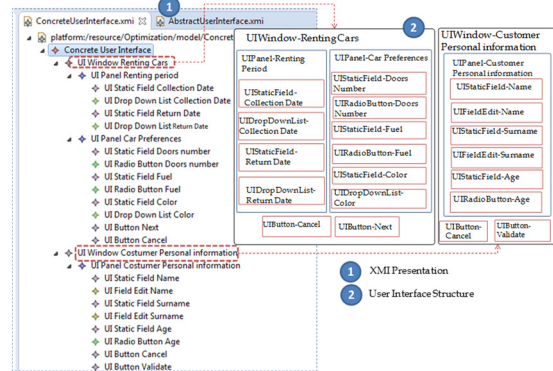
ConcreteUserInterface.xmi
AbstractUserInterface.xmi
1
platform:/resource/Optimization/model/Concret
Concrete User Interface
UI Window Renting Cars
UI Panel Renting period
UI Static Field Collection Date
UI Drop Down List Collection Date
UI Static Field Return Date
UI Drop Down List Return Date
UI Panel Car Preferences
UI Static Field Doors number
UI Radio Button Doors number
UI Static Field Fuel
UI Radio Button Fuel
UI Static Field Color
UI Drop Down List Color
UI Button Next
UI Button Cancel
UI Window Costumer Personal information
UI Panel Costumer Personal information
UI Static Field Name
UI Field Edit Name
UI Static Field Surname
UI Field Edit Surname
UI Static Field Age
UI Radio Button Age
UI Button Cancel
UI Button Validate

2
UIWindow-RentingCars
UIPanel-Renting Period
UIStaticField-Collection Date
UIDropDownList-Collection Date
UIStaticField-Return Date
UIDropDownList-Return Date
UIPanel-Car Preferences
UIStaticField-Doors Number
UIRadioButton-Doors Number
UIStaticField-Fuel
UIRadioButton-Fuel
UIStaticField-Color
UIDropDownList-Color
UIButton-Cancel
UIButton-Next

UIWindow-Customer Personal information
UIPanel-Customer Personal information
UIStaticField-Name
UIFieldEdit-Name
UIStaticField-Surname
UIFieldEdit-Surname
UIStaticField-Age
UIRadioButton-Age
UIButton-Cancel
UIButton-Validate

1 XMI Presentation
2 User Interface Structure